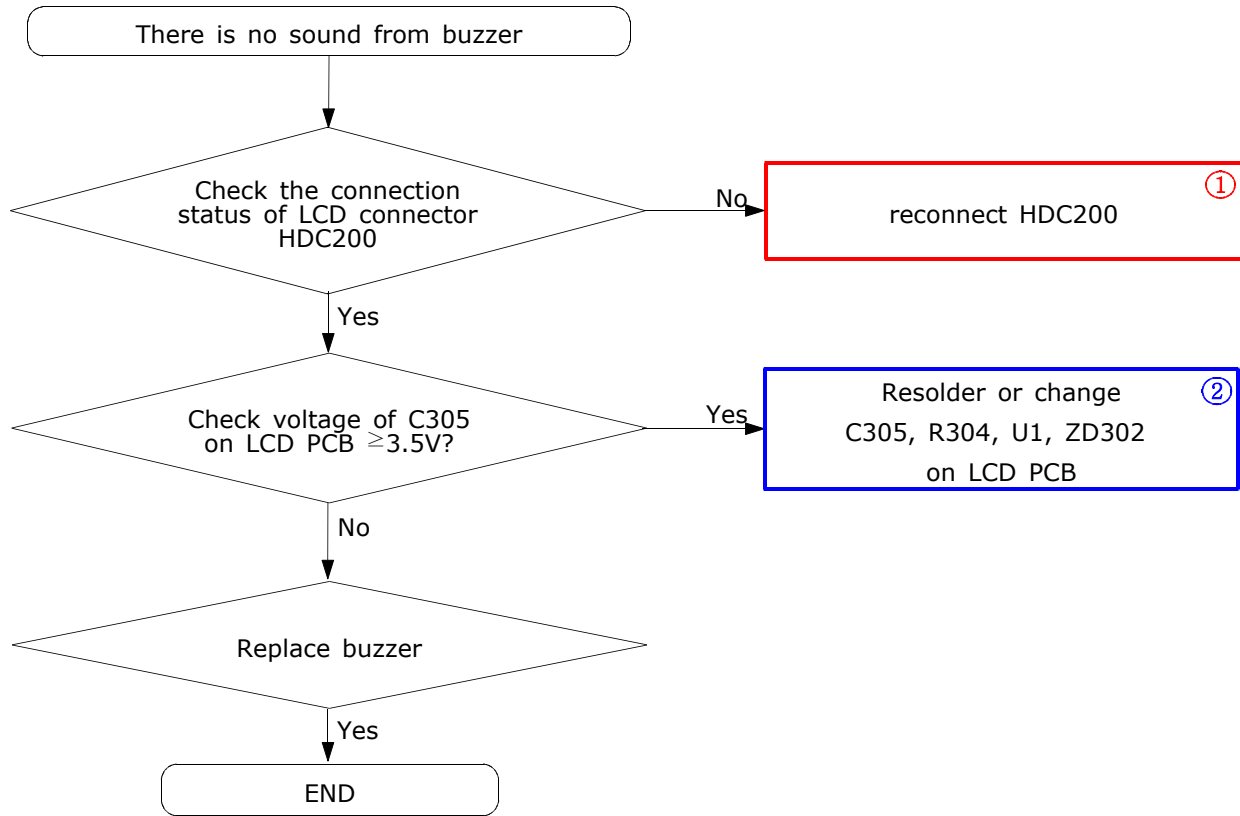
There is no sound from buzzer

Check the connection status of LCD connector HDC200

No

reconnect HDC200

①

Yes

Check voltage of C305 on LCD PCB $\geq$3.5V?

Yes

Resolder or change C305, R304, U1, ZD302 on LCD PCB

②

No

Replace buzzer

Yes

END